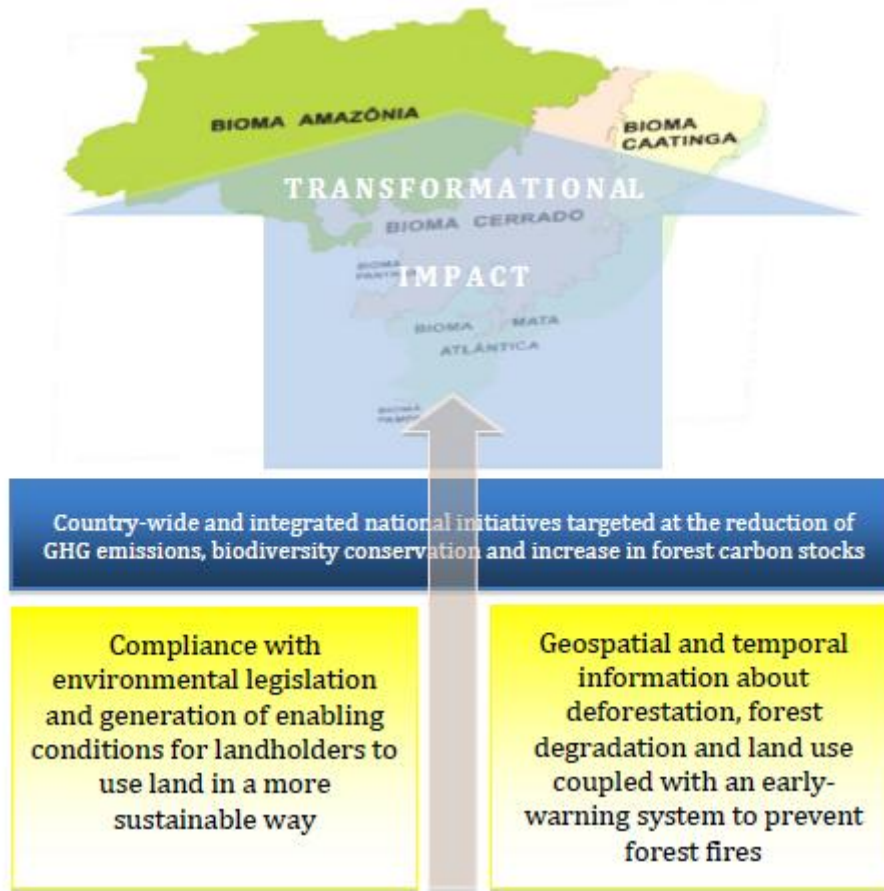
BIOMA AMAZÔNIA

BIOMA CAATINGA

TRANSFORMATIONAL

BIOMA CERRADO

BIOMA PANTA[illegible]

IMPACT

BIOMA MATA ATLÂNTICA

BIOMA PAMPA

Country-wide and integrated national initiatives targeted at the reduction of GHG emissions, biodiversity conservation and increase in forest carbon stocks

Compliance with environmental legislation and generation of enabling conditions for landholders to use land in a more sustainable way

Geospatial and temporal information about deforestation, forest degradation and land use coupled with an early-warning system to prevent forest fires